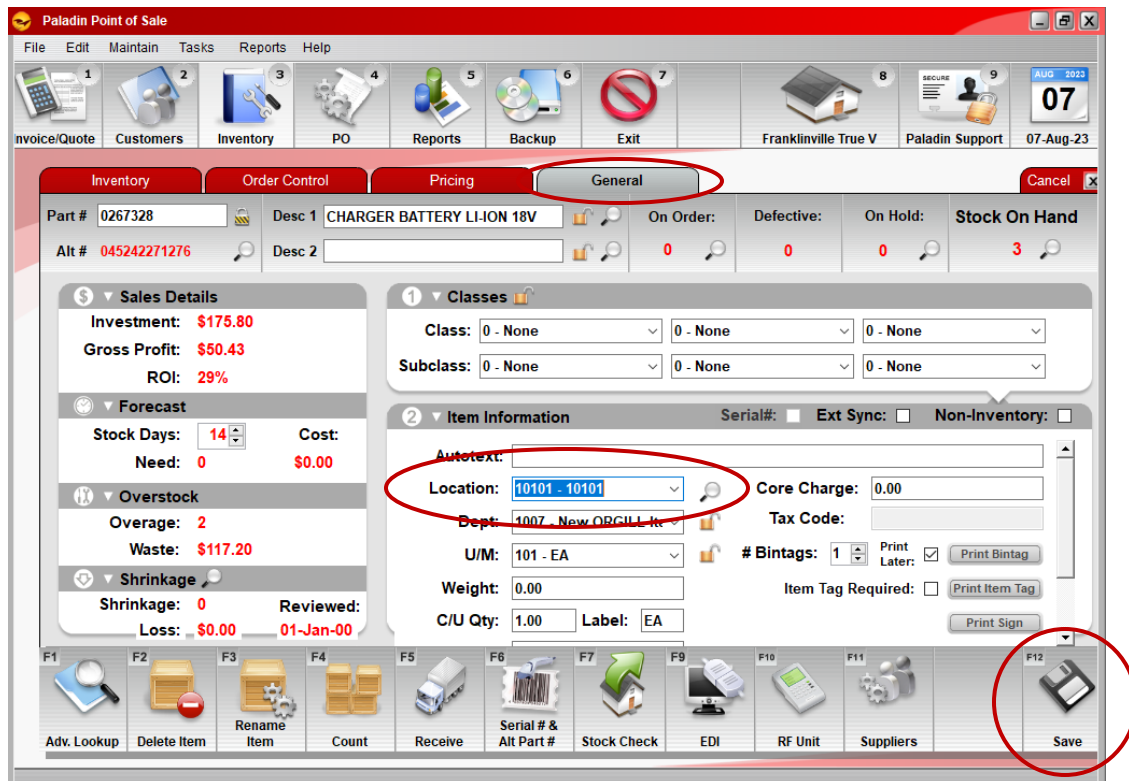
Paladin Point of Sale

File Edit Maintain Tasks Reports Help

1 Invoice/Quote
2 Customers
3 Inventory
4 PO
5 Reports
6 Backup
7 Exit
8 Franklinville True V
SECURE 9 Paladin Support
AUG 2023 07 07-Aug-23

Inventory | Order Control | Pricing | General | Cancel

Part # 0267328
Alt # 045242271276
Desc 1 CHARGER BATTERY LI-ION 18V
Desc 2
On Order: 0
Defective: 0
On Hold: 0
Stock On Hand 3

Sales Details
Investment: $175.80
Gross Profit: $50.43
ROI: 29%

Forecast
Stock Days: 14
Cost:
Need: 0
$0.00

Overstock
Overage: 2
Waste: $117.20

Shrinkage
Shrinkage: 0
Reviewed:
Loss: $0.00
01-Jan-00

1 Classes
Class: 0 - None | 0 - None | 0 - None
Subclass: 0 - None | 0 - None | 0 - None

2 Item Information
Serial#: Ext Sync: Non-Inventory:
Autotext:
Location: 10101 - 10101
Core Charge: 0.00
Dept: 1007 - New ORGILL It
Tax Code:
U/M: 101 - EA
# Bintags: 1
Print Later:
Print Bintag
Weight: 0.00
Item Tag Required:
Print Item Tag
C/U Qty: 1.00
Label: EA
Print Sign

F1 Adv. Lookup
F2 Delete Item
F3 Rename Item
F4 Count
F5 Receive
F6 Serial # & Alt Part #
F7 Stock Check
F9 EDI
F10 RF Unit
F11 Suppliers
F12 Save